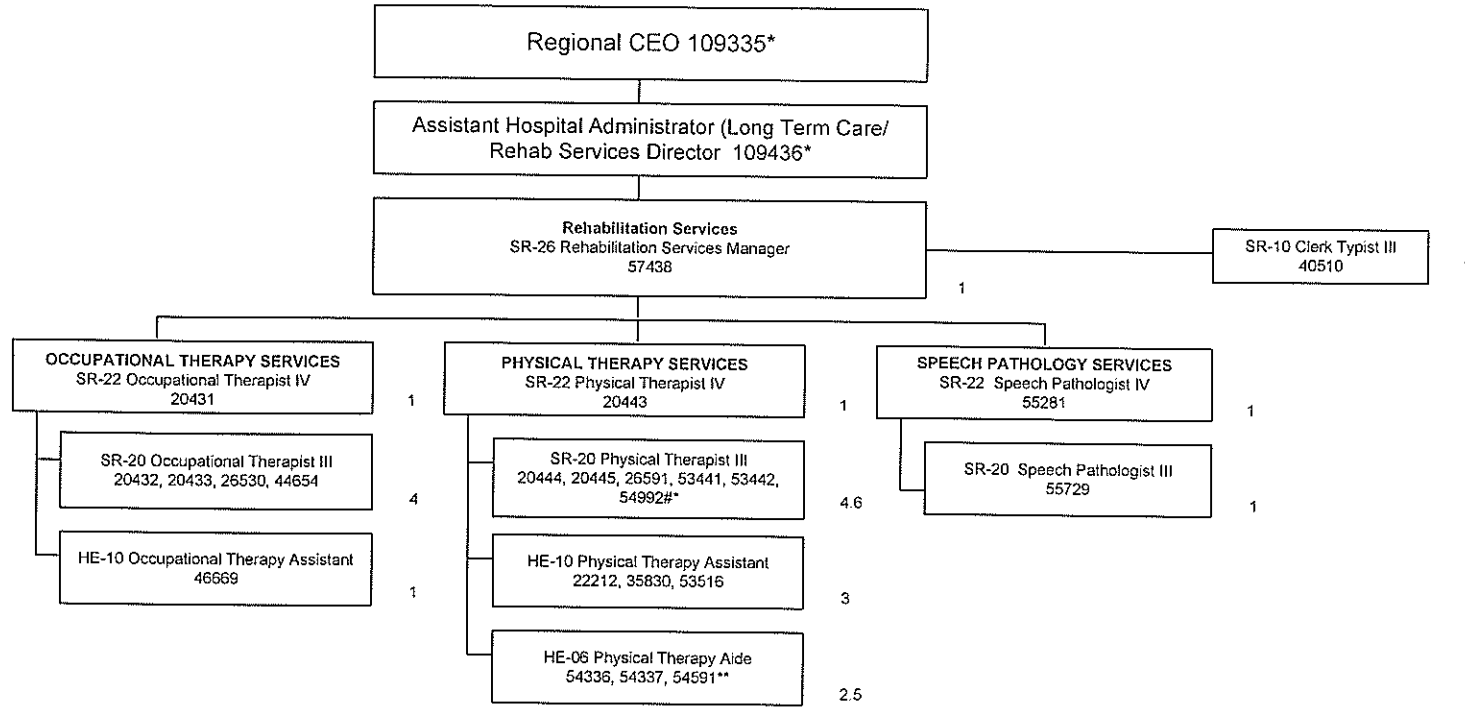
Regional CEO 109335*

Assistant Hospital Administrator (Long Term Care/ Rehab Services Director 109436*

Rehabilitation Services
SR-26 Rehabilitation Services Manager
57438

SR-10 Clerk Typist III
40510

1

OCCUPATIONAL THERAPY SERVICES
SR-22 Occupational Therapist IV
20431

1

SR-20 Occupational Therapist III
20432, 20433, 26530, 44654

4

HE-10 Occupational Therapy Assistant
46669

1

PHYSICAL THERAPY SERVICES
SR-22 Physical Therapist IV
20443

1

SR-20 Physical Therapist III
20444, 20445, 26591, 53441, 53442, 54992#*

4.6

HE-10 Physical Therapy Assistant
22212, 35830, 53516

3

HE-06 Physical Therapy Aide
54336, 54337, 54591**

2.5

SPEECH PATHOLOGY SERVICES
SR-22 Speech Pathologist IV
55281

1

SR-20 Speech Pathologist III
55729

1